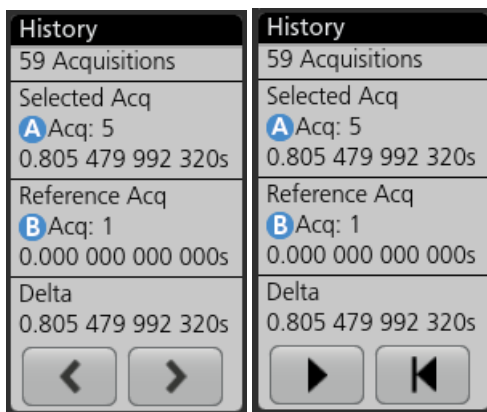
History
59 Acquisitions
Selected Acq
A Acq: 5
0.805 479 992 320s
Reference Acq
B Acq: 1
0.000 000 000 000s
Delta
0.805 479 992 320s

History
59 Acquisitions
Selected Acq
A Acq: 5
0.805 479 992 320s
Reference Acq
B Acq: 1
0.000 000 000 000s
Delta
0.805 479 992 320s